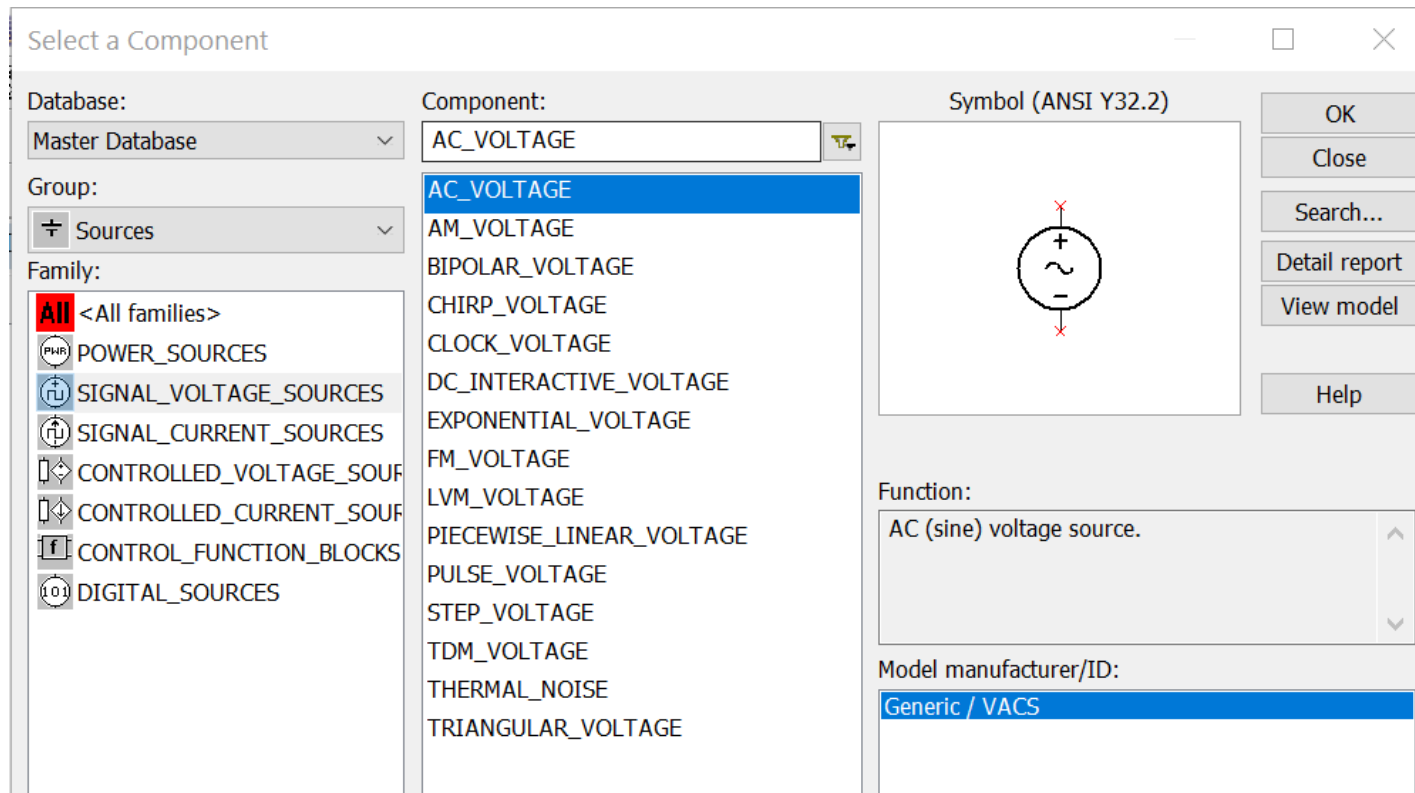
Select a Component

Database:
Master Database
Group:
Sources
Family:
All <All families>
PWR POWER_SOURCES
SIGNAL_VOLTAGE_SOURCES
SIGNAL_CURRENT_SOURCES
CONTROLLED_VOLTAGE_SOUR
CONTROLLED_CURRENT_SOUR
f CONTROL_FUNCTION_BLOCKS
101 DIGITAL_SOURCES

Component:
AC_VOLTAGE
AC_VOLTAGE
AM_VOLTAGE
BIPOLAR_VOLTAGE
CHIRP_VOLTAGE
CLOCK_VOLTAGE
DC_INTERACTIVE_VOLTAGE
EXPONENTIAL_VOLTAGE
FM_VOLTAGE
LVM_VOLTAGE
PIECEWISE_LINEAR_VOLTAGE
PULSE_VOLTAGE
STEP_VOLTAGE
TDM_VOLTAGE
THERMAL_NOISE
TRIANGULAR_VOLTAGE

Symbol (ANSI Y32.2)
+
~
−

Function:
AC (sine) voltage source.

Model manufacturer/ID:
Generic / VACS

OK
Close
Search...
Detail report
View model
Help